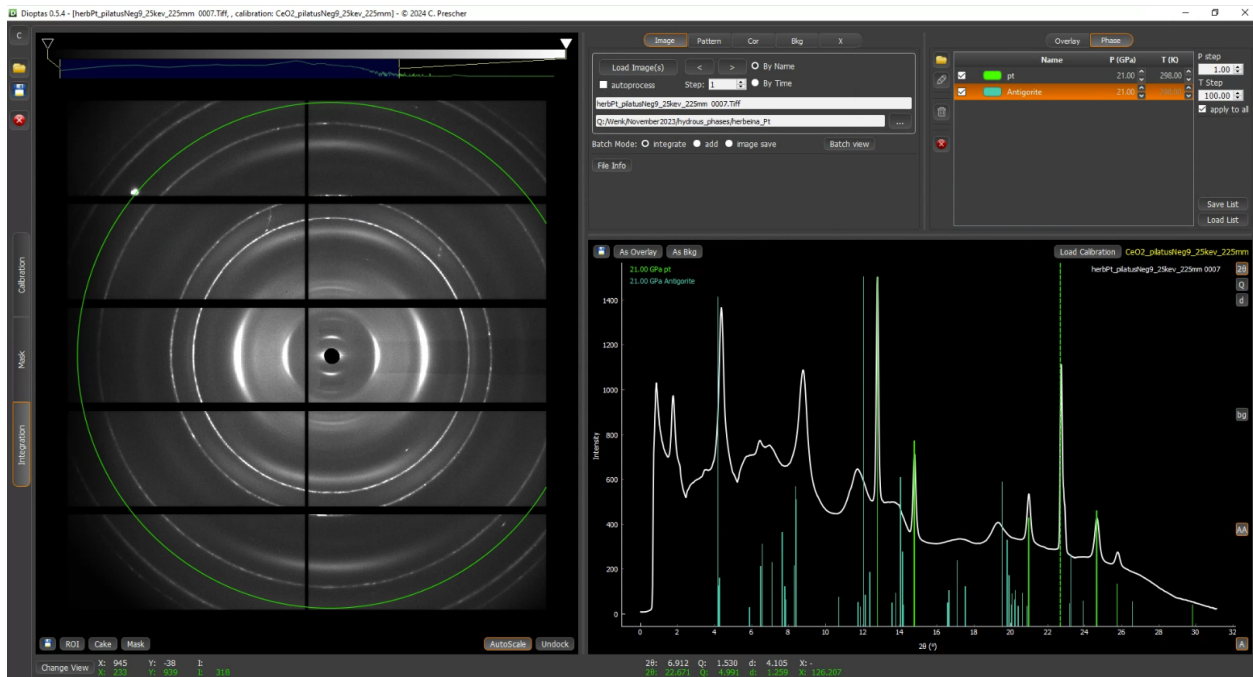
Dioptas 0.5.4 - [herbPt_pilatusNeg9_25kev_225mm 0007.Tiff, , calibration: CeO2_pilatusNeg9_25kev_225mm] - © 2024 C. Prescher

C

Calibration

Mask

Integration

ROI Cake Mask

AutoScale Undock

Change View X: 945 Y: -38 I:
X: 233 Y: 939 I: 318

Image Pattern Cor Bkg X

Load Image(s) < > By Name
autoprocess Step: 1 By Time

herbPt_pilatusNeg9_25kev_225mm 0007.Tiff

Q:/Wenk/November2023/hydrous_phases/herbeina_Pt ...

Batch Mode: integrate add image save Batch view

File Info

Overlay Phase

| Name | P (GPa) | T (K) |
|---|---|---|
| pt | 21.00 | 298.00 |
| Antigorite | 21.00 | 298.00 |

P step
1.00
T Step
100.00
apply to all

Save List
Load List

As Overlay As Bkg Load Calibration CeO2_pilatusNeg9_25kev_225mm

21.00 GPa pt
21.00 GPa Antigorite

herbPt_pilatusNeg9_25kev_225mm 0007

2θ
Q
d
bg
AA
A

Intensity

0 200 400 600 800 1000 1200 1400

0 2 4 6 8 10 12 14 16 18 20 22 24 26 28 30 32

2θ (°)

2θ: 6.912 Q: 1.530 d: 4.105 X: -
2θ: 22.671 Q: 4.991 d: 1.259 X: 126.207